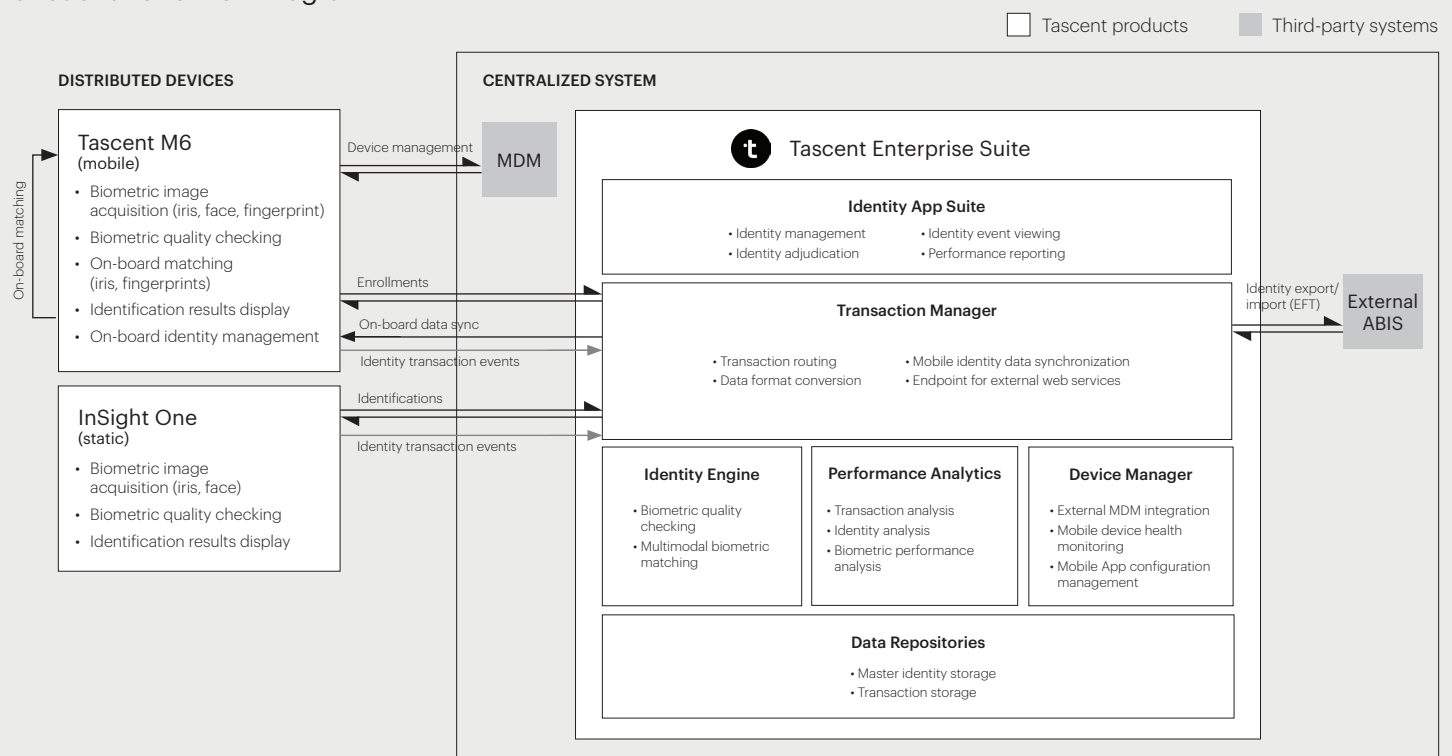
Tascent products

Third-party systems

DISTRIBUTED DEVICES

Tascent M6
(mobile)
• Biometric image acquisition (iris, face, fingerprint)
• Biometric quality checking
• On-board matching (iris, fingerprints)
• Identification results display
• On-board identity management

On-board matching

InSight One
(static)
• Biometric image acquisition (iris, face)
• Biometric quality checking
• Identification results display

Device management

MDM

Enrollments

On-board data sync

Identity transaction events

Identifications

Identity transaction events

CENTRALIZED SYSTEM

Tascent Enterprise Suite

Identity App Suite
• Identity management
• Identity adjudication
• Identity event viewing
• Performance reporting

Transaction Manager
• Transaction routing
• Data format conversion
• Mobile identity data synchronization
• Endpoint for external web services

Identity export/ import (EFT)

External ABIS

Identity Engine
• Biometric quality checking
• Multimodal biometric matching

Performance Analytics
• Transaction analysis
• Identity analysis
• Biometric performance analysis

Device Manager
• External MDM integration
• Mobile device health monitoring
• Mobile App configuration management

Data Repositories
• Master identity storage
• Transaction storage